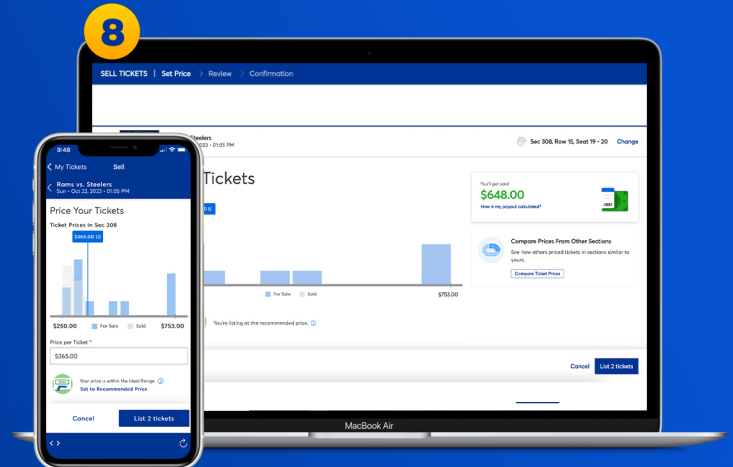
8

SELL TICKETS | Set Price > Review > Confirmation

Steelers
2023 • 01:05 PM

Sec 308, Row 15, Seat 19 - 20 Change

Tickets

You'll get paid
$648.00
How is my payout calculated?

Compare Prices From Other Sections
See how others priced tickets in sections similar to yours.
Compare Ticket Prices

For Sale Sold
$753.00

You're listing at the recommended price.

Cancel List 2 tickets

MacBook Air

9:48

< My Tickets Sell

< Rams vs. Steelers
Sun • Oct 22, 2023 • 01:05 PM

Price Your Tickets

Ticket Prices in Sec 308

$365.00 (2)

$250.00 For Sale Sold $753.00

Price per Ticket *
$365.00

Your price is within the Ideal Range
Set to Recommended Price

Cancel List 2 tickets